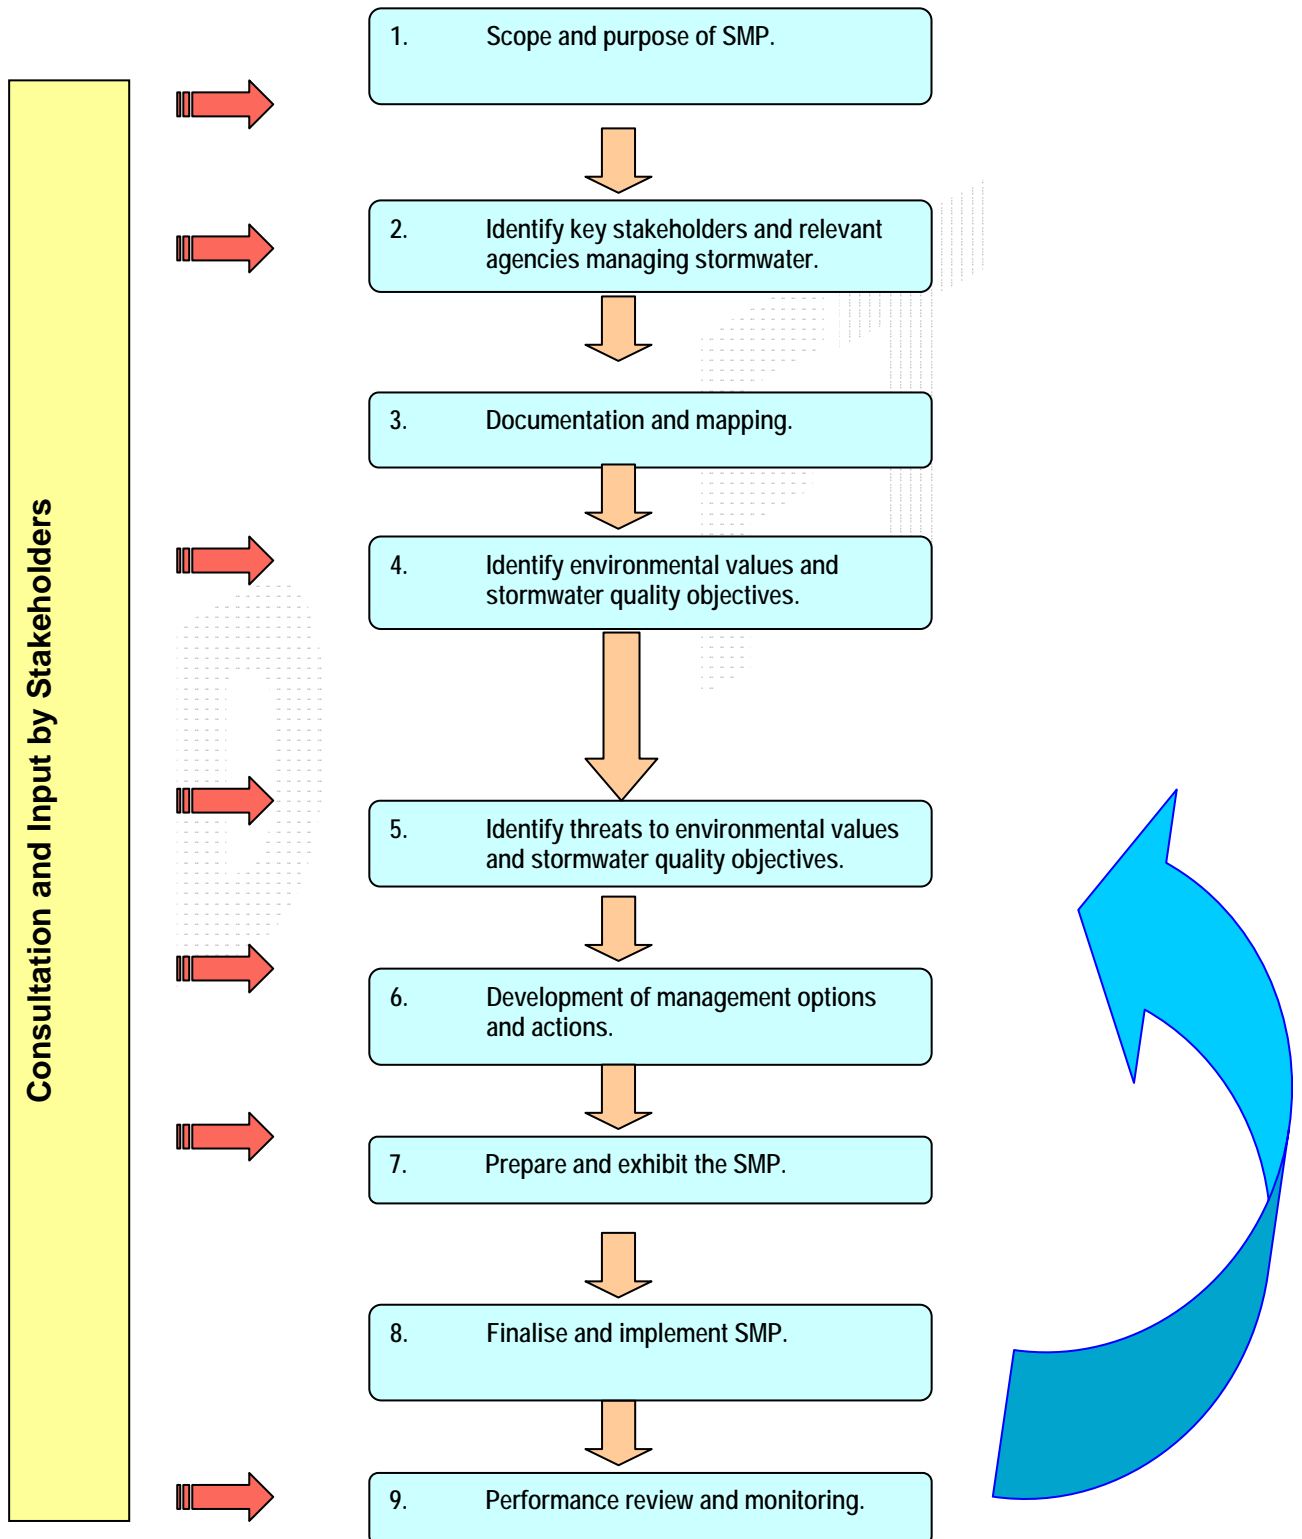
Consultation and Input by Stakeholders

1. Scope and purpose of SMP.

2. Identify key stakeholders and relevant agencies managing stormwater.

3. Documentation and mapping.

4. Identify environmental values and stormwater quality objectives.

5. Identify threats to environmental values and stormwater quality objectives.

6. Development of management options and actions.

7. Prepare and exhibit the SMP.

8. Finalise and implement SMP.

9. Performance review and monitoring.